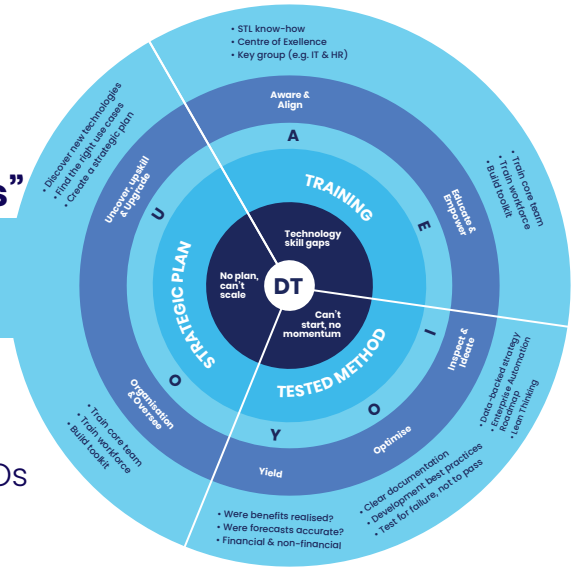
s"

Ds

• STL know-how
• Centre of Exellence
• Key group (e.g. IT & HR)

• Discover new technologies
• Find the right use cases
• Create a strategic plan

• Train core team
• Train workforce
• Build toolkit

Aware & Align

A

Uncover, Upskill & Upgrade

U

Educate & Empower

E

TRAINING

Technology skill gaps

No plan, can't scale

DT

Can't start, no momentum

STRATEGIC PLAN

TESTED METHOD

Inspect & Ideate

I

Organisation & Oversee

O

O

Y

Optimise

Yield

• Data-backed strategy
• Enterprise Automation Roadmap
• Lean Thinking

• Train core team
• Train workforce
• Build toolkit

• Clear documentation
• Development best practices
• Test for failure, not to pass

• Were benefits realised?
• Were forecasts accurate?
• Financial & non-financial